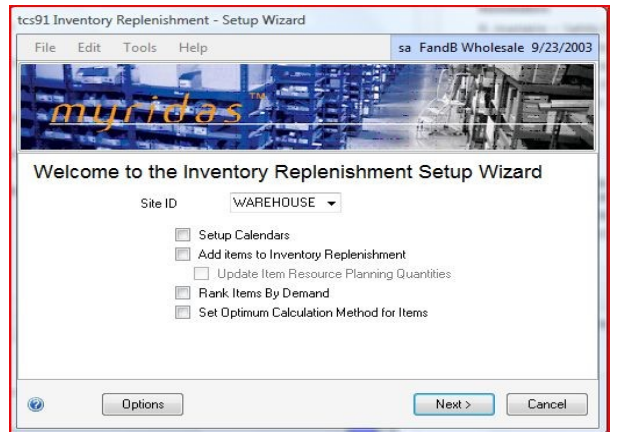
tcs91 Inventory Replenishment - Setup Wizard

File Edit Tools Help

sa FandB Wholesale 9/23/2003

myridas™

Welcome to the Inventory Replenishment Setup Wizard

Site ID WAREHOUSE

Setup Calendars

Add items to Inventory Replenishment

Update Item Resource Planning Quantities

Rank Items By Demand

Set Optimum Calculation Method for Items

Options

Next >

Cancel